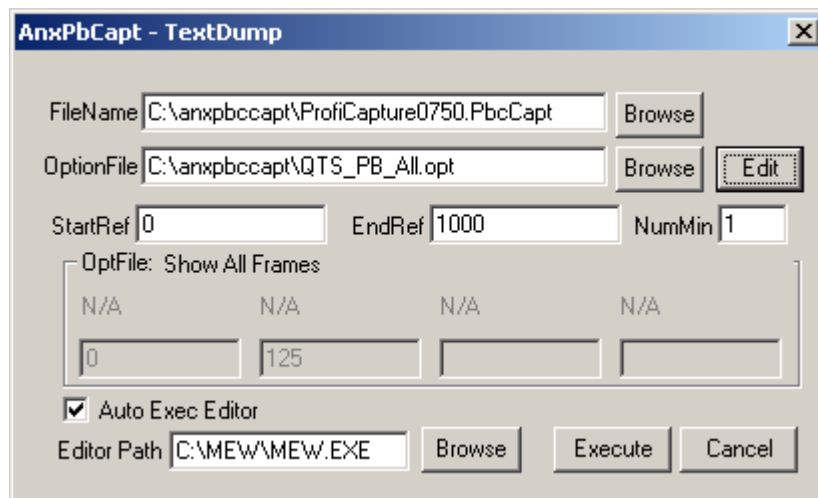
AnxPbCapt - TextDump

FileName C:\anxpbccapt\ProfiCapture0750.PbcCapt Browse

OptionFile C:\anxpbccapt\QTS_PB_All.opt Browse Edit

StartRef 0 EndRef 1000 NumMin 1

OptFile: Show All Frames

N/A N/A N/A N/A

0 125

Auto Exec Editor

Editor Path C:\MEW\MEW.EXE Browse Execute Cancel